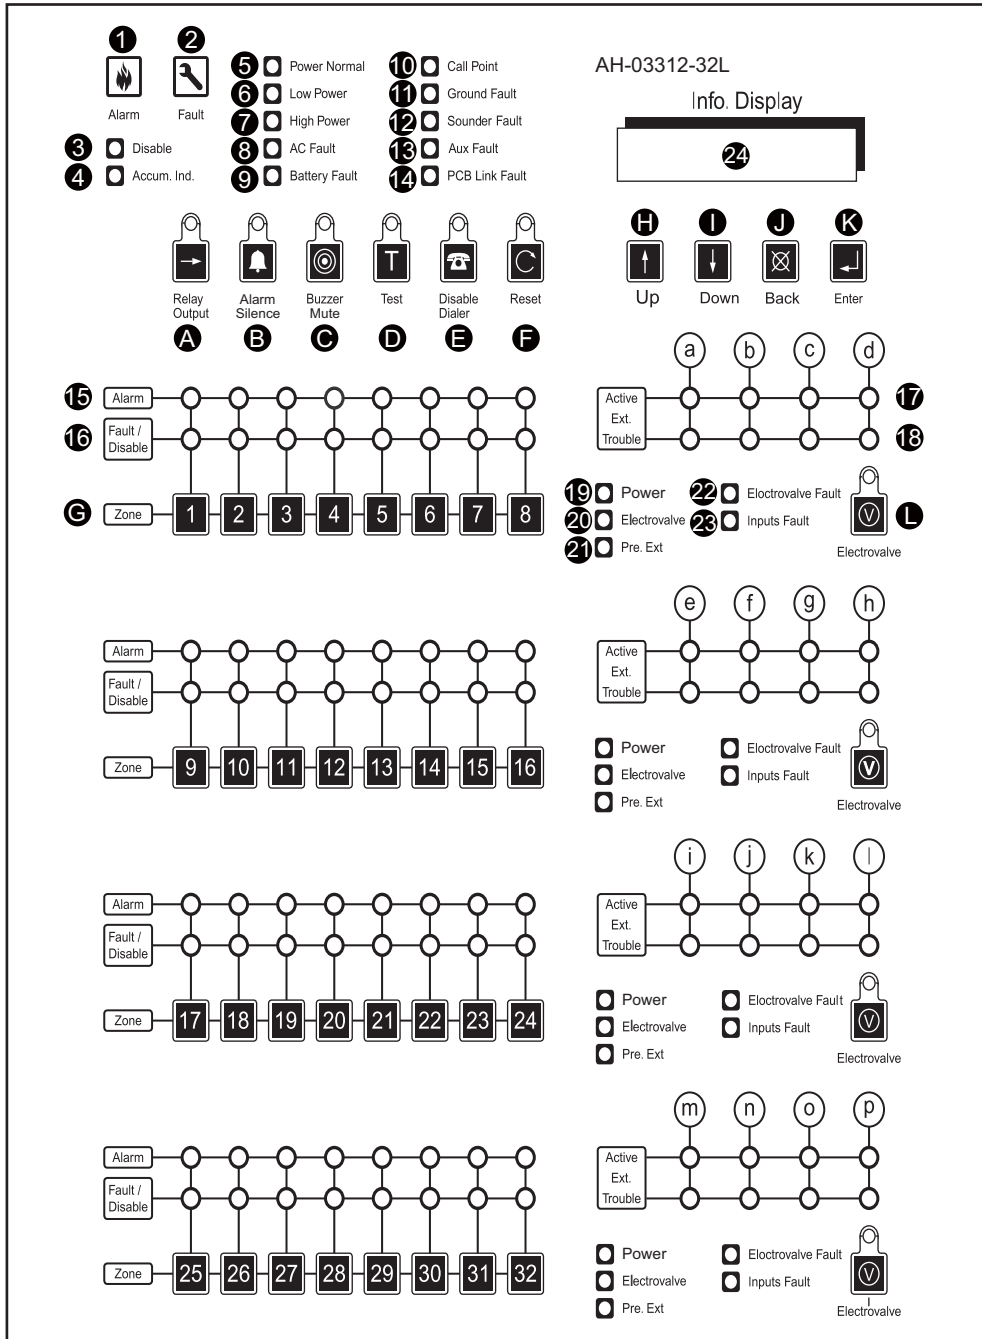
1 2
Alarm Fault
3 Disable
4 Accum. Ind.
5 Power Normal
6 Low Power
7 High Power
8 AC Fault
9 Battery Fault
10 Call Point
11 Ground Fault
12 Sounder Fault
13 Aux Fault
14 PCB Link Fault

AH-03312-32L
Info. Display
24

Relay Output A
Alarm Silence B
Buzzer Mute C
T Test D
Disable Dialer E
Reset F

H Up
I Down
J Back
K Enter

15 Alarm
16 Fault / Disable
G Zone 1 2 3 4 5 6 7 8

a b c d
Active Ext. Trouble 17 18

19 Power
20 Electrovalve
21 Pre. Ext
22 Eloctrovalve Fault
23 Inputs Fault
V L
Electrovalve

Alarm
Fault / Disable
Zone 9 10 11 12 13 14 15 16

e f g h
Active Ext. Trouble

Power
Electrovalve
Pre. Ext
Eloctrovalve Fault
Inputs Fault
V
Electrovalve

Alarm
Fault / Disable
Zone 17 18 19 20 21 22 23 24

i j k l
Active Ext. Trouble

Power
Electrovalve
Pre. Ext
Eloctrovalve Fault
Inputs Fault
V
Electrovalve

Alarm
Fault / Disable
Zone 25 26 27 28 29 30 31 32

m n o p
Active Ext. Trouble

Power
Electrovalve
Pre. Ext
Eloctrovalve Fault
Inputs Fault
V
Electrovalve